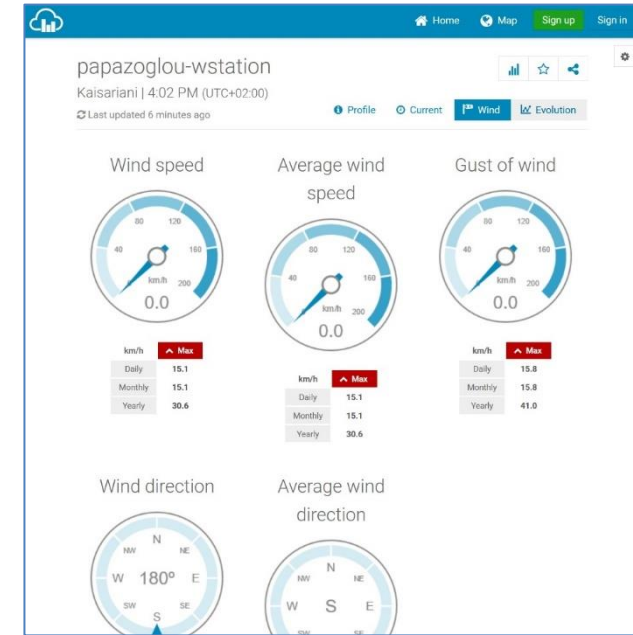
Home Map Sign up Sign in

papazoglou-wstation

Kaisariani | 4:02 PM (UTC+02:00)

Last updated 6 minutes ago

Profile Current Wind Evolution

Wind speed

40 80 120 160 200
km/h
0.0

| km/h | Max |
|---|---|
| Daily | 15.1 |
| Monthly | 15.1 |
| Yearly | 30.6 |

Average wind speed

40 80 120 160 200
km/h
0.0

| km/h | Max |
|---|---|
| Daily | 15.1 |
| Monthly | 15.1 |
| Yearly | 30.6 |

Gust of wind

40 80 120 160 200
km/h
0.0

| km/h | Max |
|---|---|
| Daily | 15.8 |
| Monthly | 15.8 |
| Yearly | 41.0 |

Wind direction

N NE NW W 180° E SW SE S

Average wind direction

N NW NE W S E SW SE